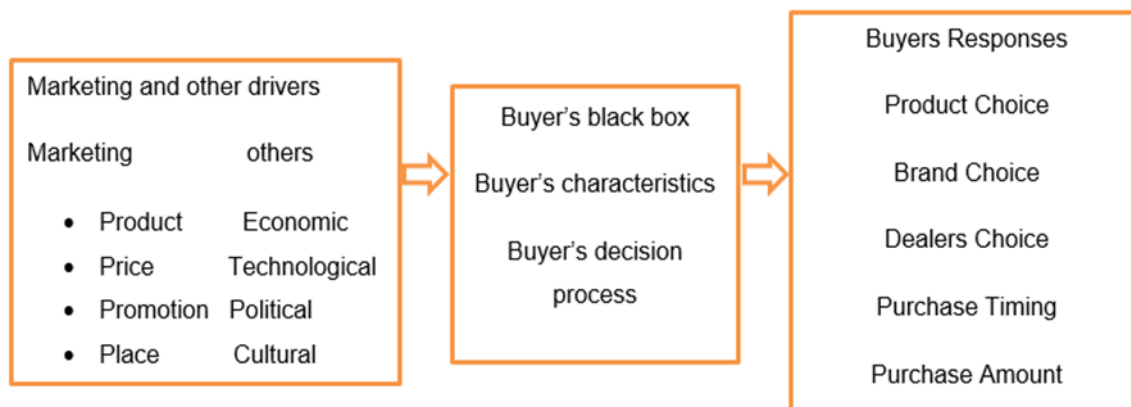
Marketing and other drivers

Marketing others

- Product Economic
- Price Technological
- Promotion Political
- Place Cultural

Buyer’s black box

Buyer’s characteristics

Buyer’s decision process

Buyers Responses

Product Choice

Brand Choice

Dealers Choice

Purchase Timing

Purchase Amount